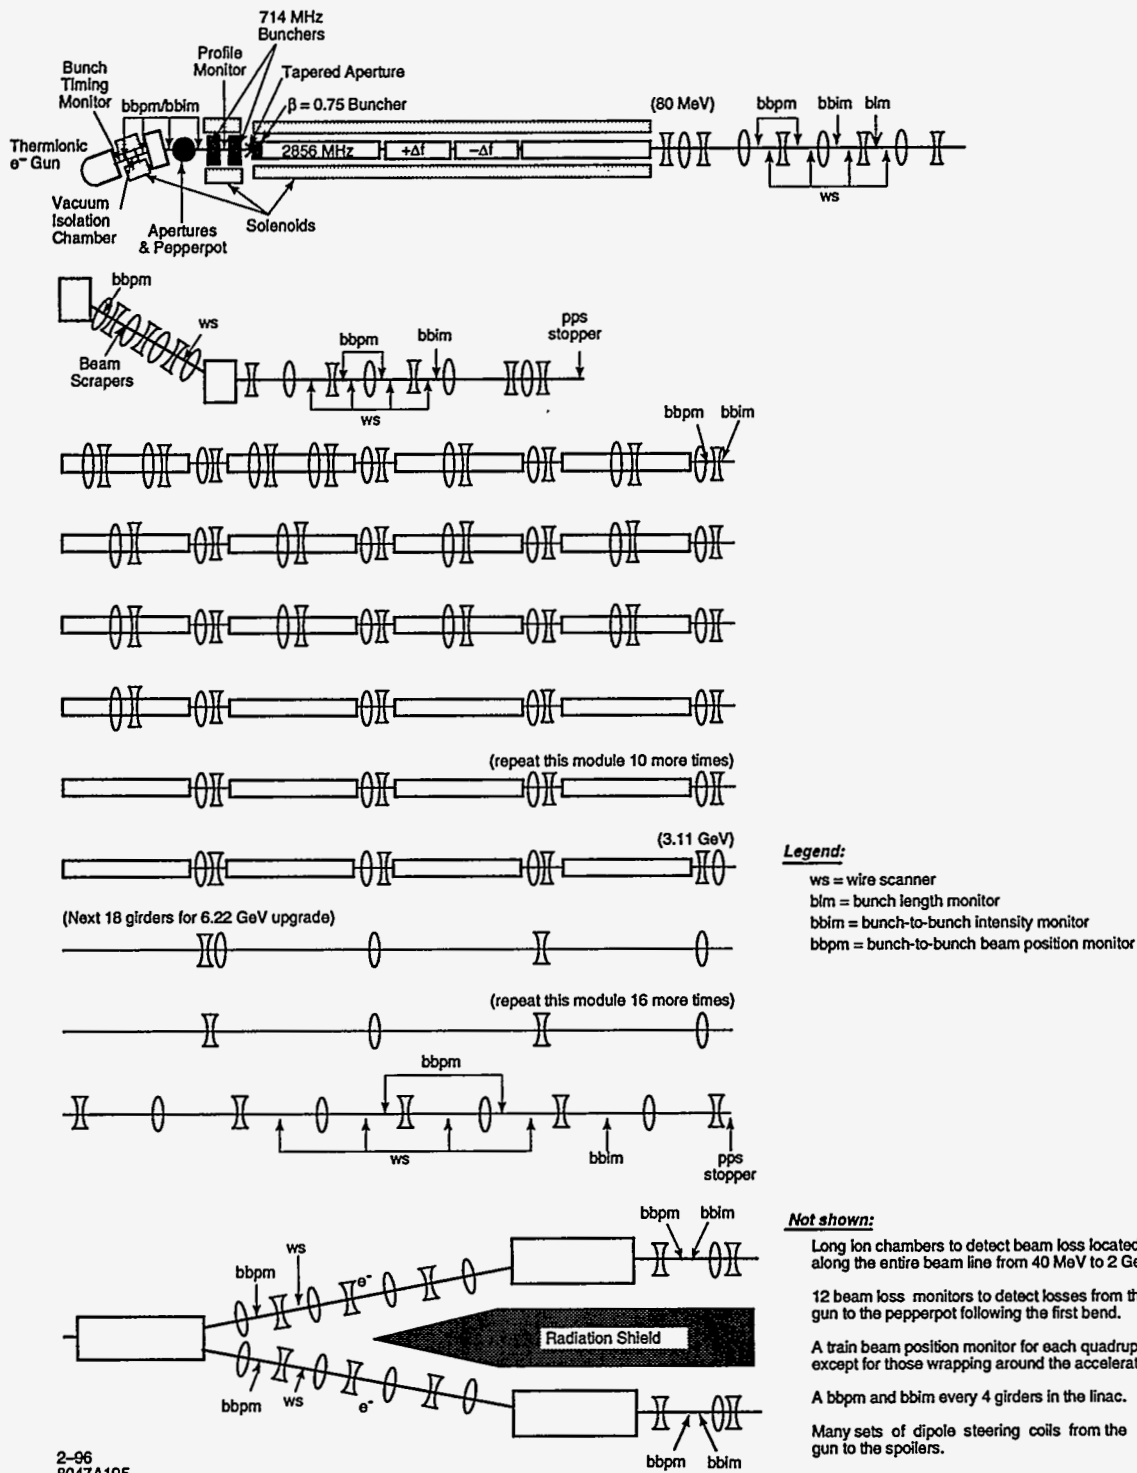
714 MHz
Bunchers
Profile
Monitor
Tapered Aperture
Bunch
Timing
Monitor
bbpm/bbim
$\beta = 0.75$ Buncher
(80 MeV)
bbpm
bbim
blm
Thermionic
e⁻ Gun
2856 MHz
$+\Delta f$
$-\Delta f$
ws
Vacuum
Isolation
Chamber
Apertures
& Pepperpot
Solenoids

bbpm
ws
Beam
Scrapers
bbpm
bbim
pps
stopper
ws

bbpm
bbim

(repeat this module 10 more times)

(3.11 GeV)

(Next 18 girders for 6.22 GeV upgrade)

(repeat this module 16 more times)

bbpm
ws
bbim
pps
stopper

Legend:
ws = wire scanner
blm = bunch length monitor
bbim = bunch-to-bunch intensity monitor
bbpm = bunch-to-bunch beam position monitor

bbpm
bbim
ws
bbpm
e⁻
Radiation Shield
bbpm
ws
e⁻
bbpm
bbim

Not shown:
Long Ion chambers to detect beam loss located along the entire beam line from 40 MeV to 2 Ge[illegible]

12 beam loss monitors to detect losses from th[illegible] gun to the pepperpot following the first bend.

A train beam position monitor for each quadrup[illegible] except for those wrapping around the accelerat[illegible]

A bbpm and bbim every 4 girders in the linac.

Many sets of dipole steering coils from the gun to the spoilers.

2–96
8047A105